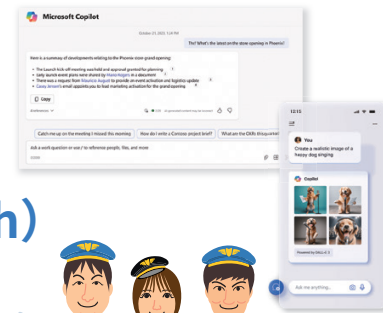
Microsoft Copilot

October 23, 2023, 1:28 PM

Tbt? What's the latest on the store opening in Phoenix?

Here is a summary of developments relating to the Phoenix store grand opening:

The launch kick-off meeting was held and approved grantsd for planning
Early launch event plans were shared by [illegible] in a document
There was a request from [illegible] to provide an event activation and logistics update
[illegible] email appoints you to lead marketing activation for the grand opening

Copy

Catch me up on the meeting I missed this morning
How do I write a Contoso project brief?
What are the OKRs this quarter?

Ask a work question or use / to reference people, files, and more

12:15

You
Create a realistic image of a heavy dog singing

Copilot

Powered by DALL-E 3

Ask me anything...

h)